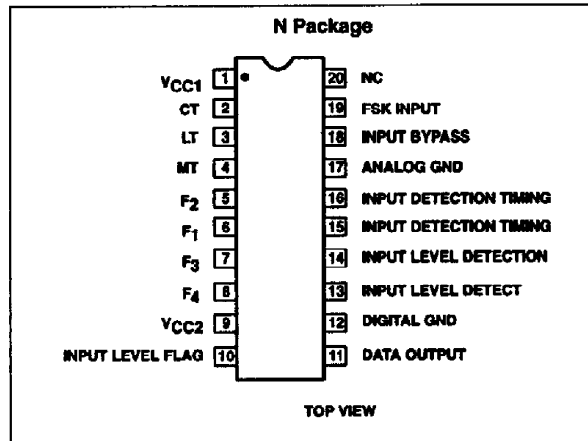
N Package

$V_{CC1}$ 1
CT 2
LT 3
MT 4
$F_2$ 5
$F_1$ 6
$F_3$ 7
$F_4$ 8
$V_{CC2}$ 9
INPUT LEVEL FLAG 10

20 NC
19 FSK INPUT
18 INPUT BYPASS
17 ANALOG GND
16 INPUT DETECTION TIMING
15 INPUT DETECTION TIMING
14 INPUT LEVEL DETECTION
13 INPUT LEVEL DETECT
12 DIGITAL GND
11 DATA OUTPUT

TOP VIEW